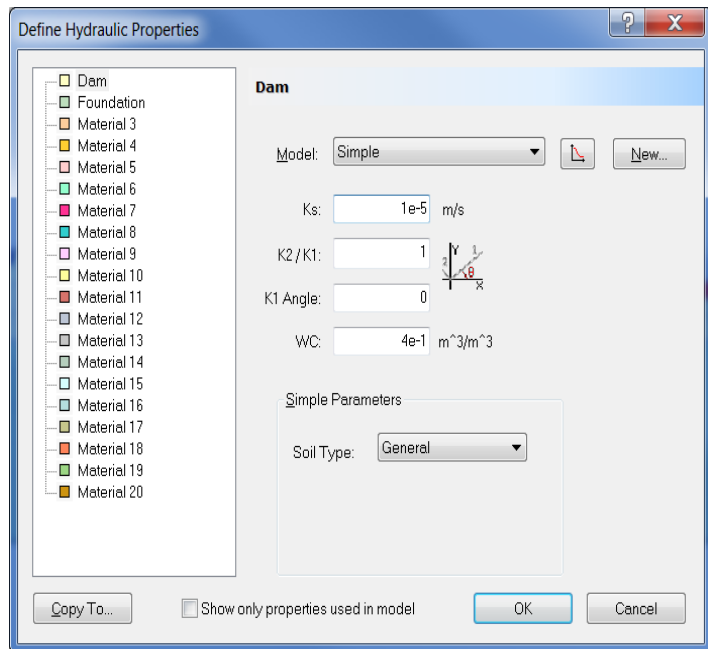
Define Hydraulic Properties

?

X

Dam
Foundation
Material 3
Material 4
Material 5
Material 6
Material 7
Material 8
Material 9
Material 10
Material 11
Material 12
Material 13
Material 14
Material 15
Material 16
Material 17
Material 18
Material 19
Material 20

Dam

Model: Simple

New...

Ks: 1e-5 m/s

K2 / K1: 1

Y
2
1
θ
X

K1 Angle: 0

WC: 4e-1 m^3/m^3

Simple Parameters

Soil Type: General

Copy To...

Show only properties used in model

OK

Cancel